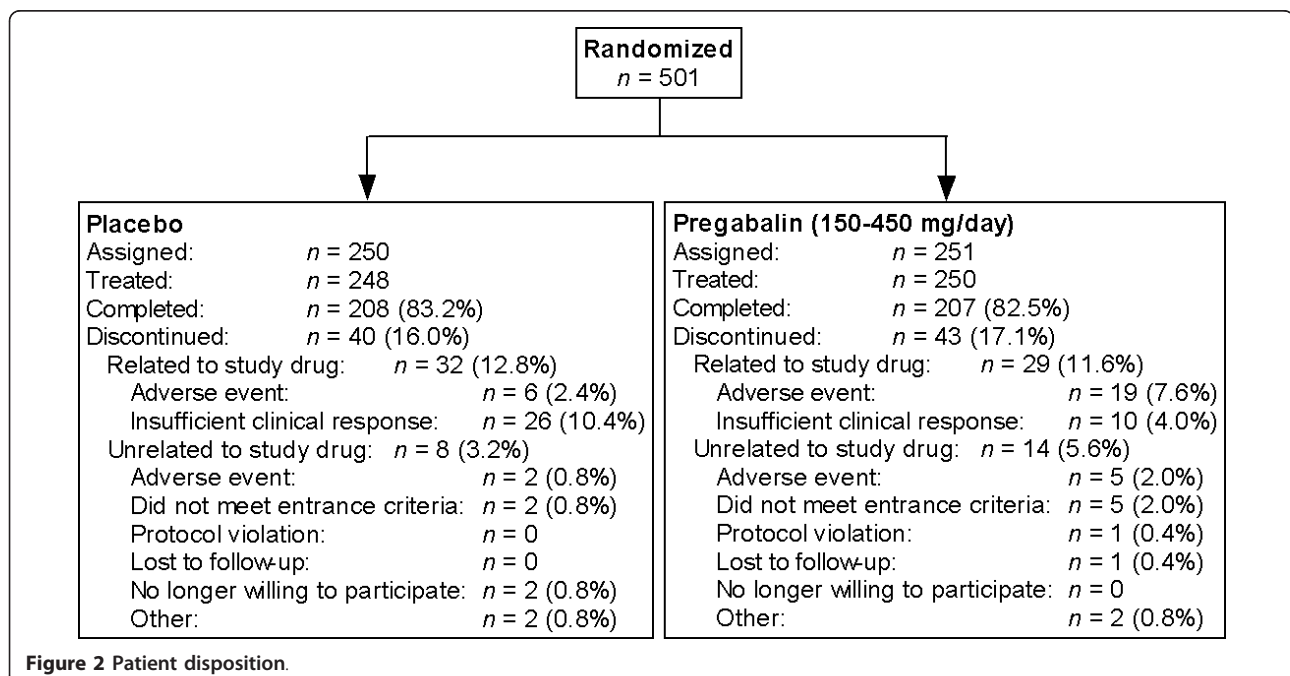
Randomized
$n$ = 501

Placebo
Assigned: $n$ = 250
Treated: $n$ = 248
Completed: $n$ = 208 (83.2%)
Discontinued: $n$ = 40 (16.0%)
Related to study drug: $n$ = 32 (12.8%)
Adverse event: $n$ = 6 (2.4%)
Insufficient clinical response: $n$ = 26 (10.4%)
Unrelated to study drug: $n$ = 8 (3.2%)
Adverse event: $n$ = 2 (0.8%)
Did not meet entrance criteria: $n$ = 2 (0.8%)
Protocol violation: $n$ = 0
Lost to follow-up: $n$ = 0
No longer willing to participate: $n$ = 2 (0.8%)
Other: $n$ = 2 (0.8%)

Pregabalin (150-450 mg/day)
Assigned: $n$ = 251
Treated: $n$ = 250
Completed: $n$ = 207 (82.5%)
Discontinued: $n$ = 43 (17.1%)
Related to study drug: $n$ = 29 (11.6%)
Adverse event: $n$ = 19 (7.6%)
Insufficient clinical response: $n$ = 10 (4.0%)
Unrelated to study drug: $n$ = 14 (5.6%)
Adverse event: $n$ = 5 (2.0%)
Did not meet entrance criteria: $n$ = 5 (2.0%)
Protocol violation: $n$ = 1 (0.4%)
Lost to follow-up: $n$ = 1 (0.4%)
No longer willing to participate: $n$ = 0
Other: $n$ = 2 (0.8%)

Figure 2 Patient disposition.